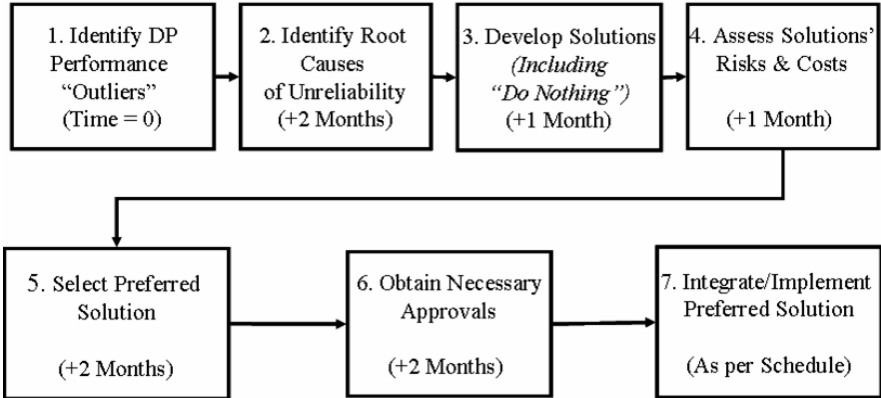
1. Identify DP Performance "Outliers" (Time = 0)

2. Identify Root Causes of Unreliability (+2 Months)

3. Develop Solutions *(Including "Do Nothing")* (+1 Month)

4. Assess Solutions' Risks & Costs (+1 Month)

5. Select Preferred Solution (+2 Months)

6. Obtain Necessary Approvals (+2 Months)

7. Integrate/Implement Preferred Solution (As per Schedule)